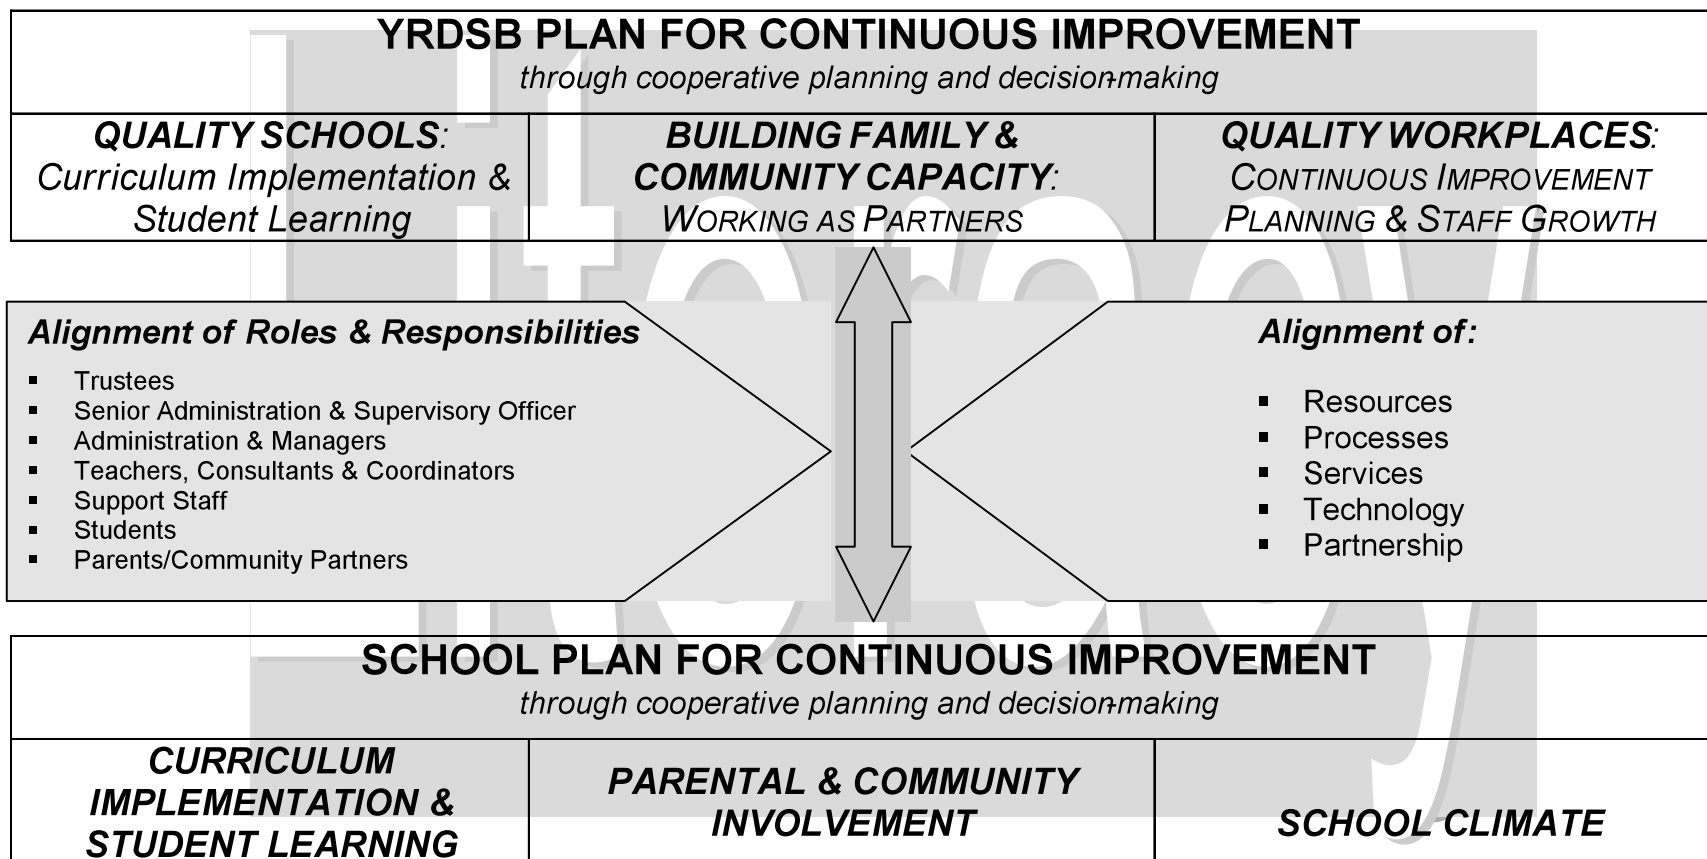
YRDSB PLAN FOR CONTINUOUS IMPROVEMENT
through cooperative planning and decision-making

| QUALITY SCHOOLS: Curriculum Implementation & Student Learning | BUILDING FAMILY & COMMUNITY CAPACITY: WORKING AS PARTNERS | QUALITY WORKPLACES: CONTINUOUS IMPROVEMENT PLANNING & STAFF GROWTH |
|---|---|---|

Alignment of Roles & Responsibilities
- Trustees
- Senior Administration & Supervisory Officer
- Administration & Managers
- Teachers, Consultants & Coordinators
- Support Staff
- Students
- Parents/Community Partners

Alignment of:
- Resources
- Processes
- Services
- Technology
- Partnership

SCHOOL PLAN FOR CONTINUOUS IMPROVEMENT
through cooperative planning and decision-making

| CURRICULUM IMPLEMENTATION & STUDENT LEARNING | PARENTAL & COMMUNITY INVOLVEMENT | SCHOOL CLIMATE |
|---|---|---|